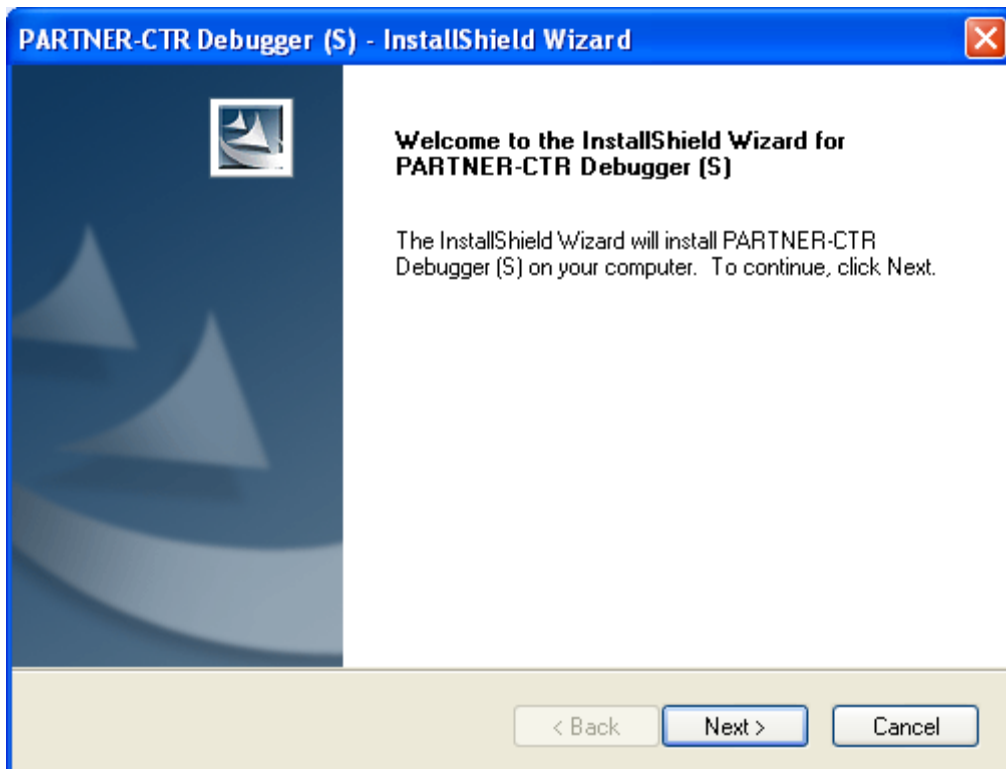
PARTNER-CTR Debugger (S) - InstallShield Wizard

Welcome to the InstallShield Wizard for PARTNER-CTR Debugger (S)

The InstallShield Wizard will install PARTNER-CTR Debugger (S) on your computer. To continue, click Next.

< Back
Next >
Cancel